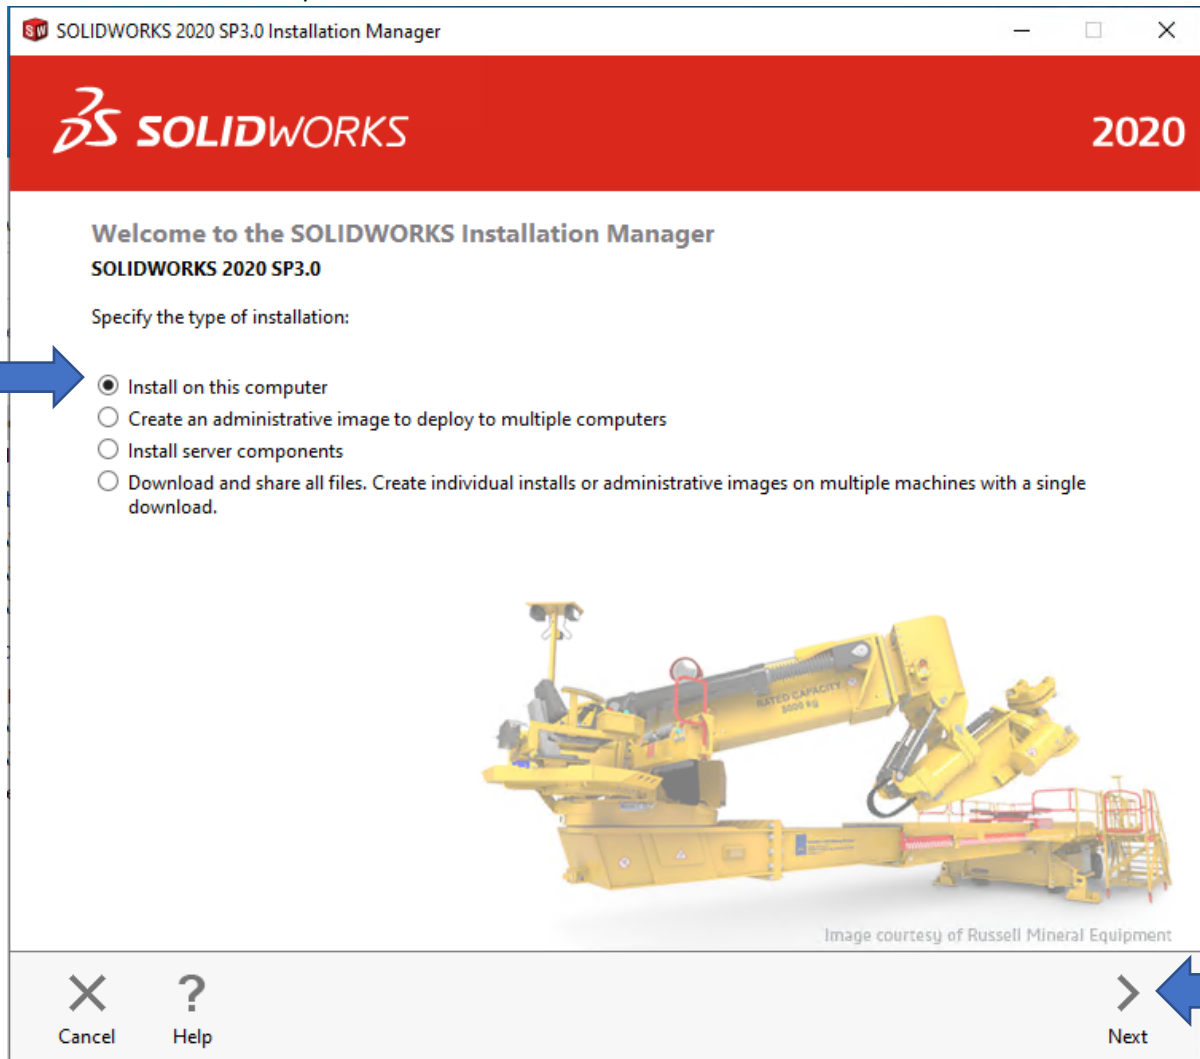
SOLIDWORKS 2020 SP3.0 Installation Manager

SOLIDWORKS

2020

Welcome to the SOLIDWORKS Installation Manager

SOLIDWORKS 2020 SP3.0

Specify the type of installation:

Install on this computer

Create an administrative image to deploy to multiple computers

Install server components

Download and share all files. Create individual installs or administrative images on multiple machines with a single download.

RATED CAPACITY 5000 KG

Image courtesy of Russell Mineral Equipment

Cancel

Help

Next